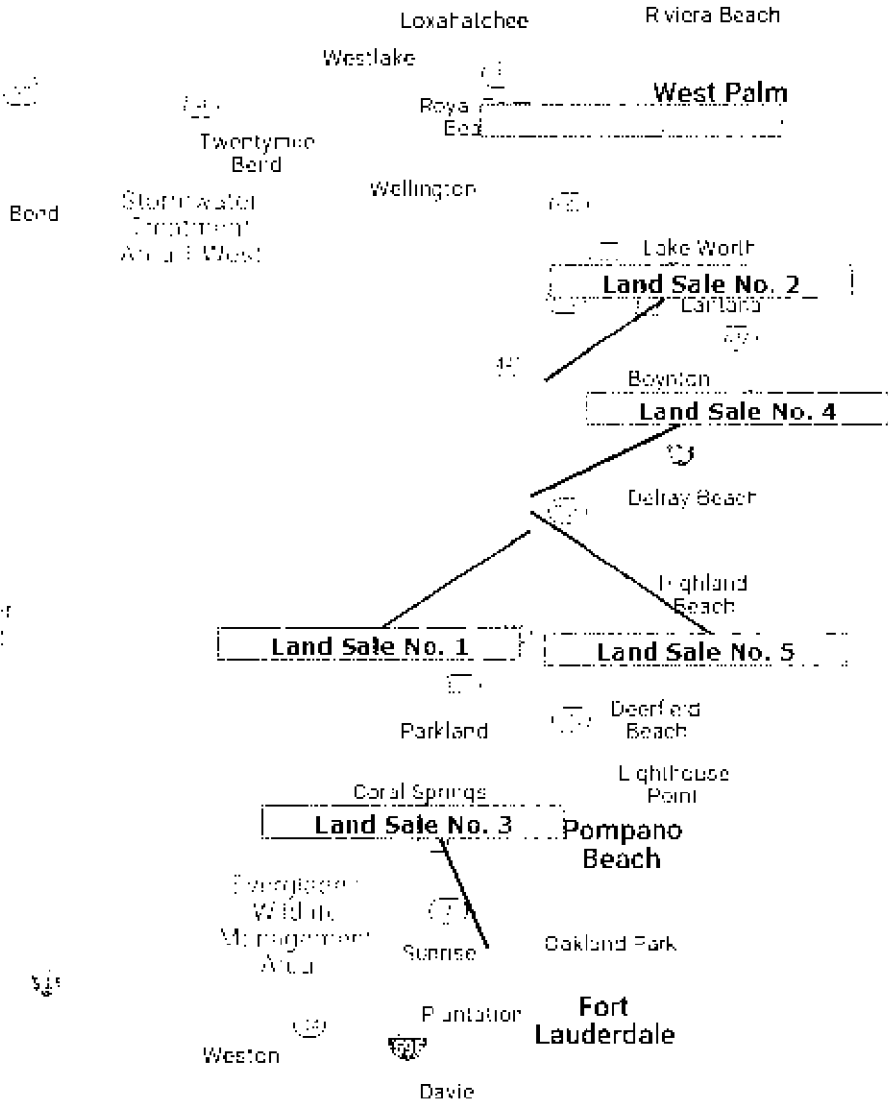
Loxahatchee

Riviera Beach

Westlake

Royal Palm Beach

West Palm

Twentymile Bend

Bend

Stormwater Treatment Area 1 West

Wellington

Lake Worth

Land Sale No. 2

Lantana

Boynton

Land Sale No. 4

Delray Beach

Highland Beach

Land Sale No. 1

Land Sale No. 5

Parkland

Deerfield Beach

Lighthouse Point

Coral Springs

Land Sale No. 3

Pompano Beach

Everglades Wildlife Management Area

Sunrise

Oakland Park

Plantation

Fort Lauderdale

Weston

Davie